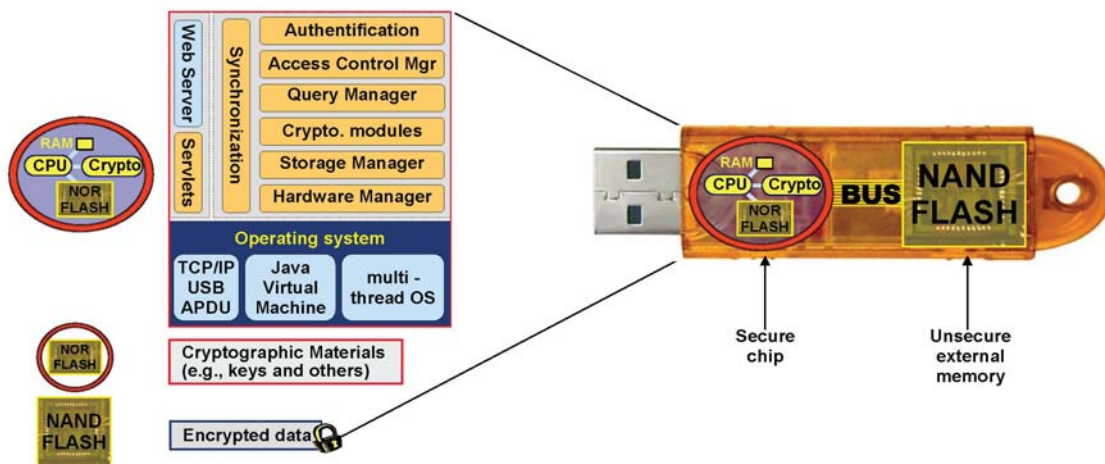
RAM
CPU
Crypto
NOR FLASH

Web Server
Servlets
Synchronization
Authentification
Access Control Mgr
Query Manager
Crypto. modules
Storage Manager
Hardware Manager

Operating system
TCP/IP USB APDU
Java Virtual Machine
multi - thread OS

NOR FLASH
Cryptographic Materials (e.g., keys and others)

NAND FLASH
Encrypted data

RAM
CPU
Crypto
NOR FLASH
BUS
NAND FLASH

Secure chip
Unsecure external memory